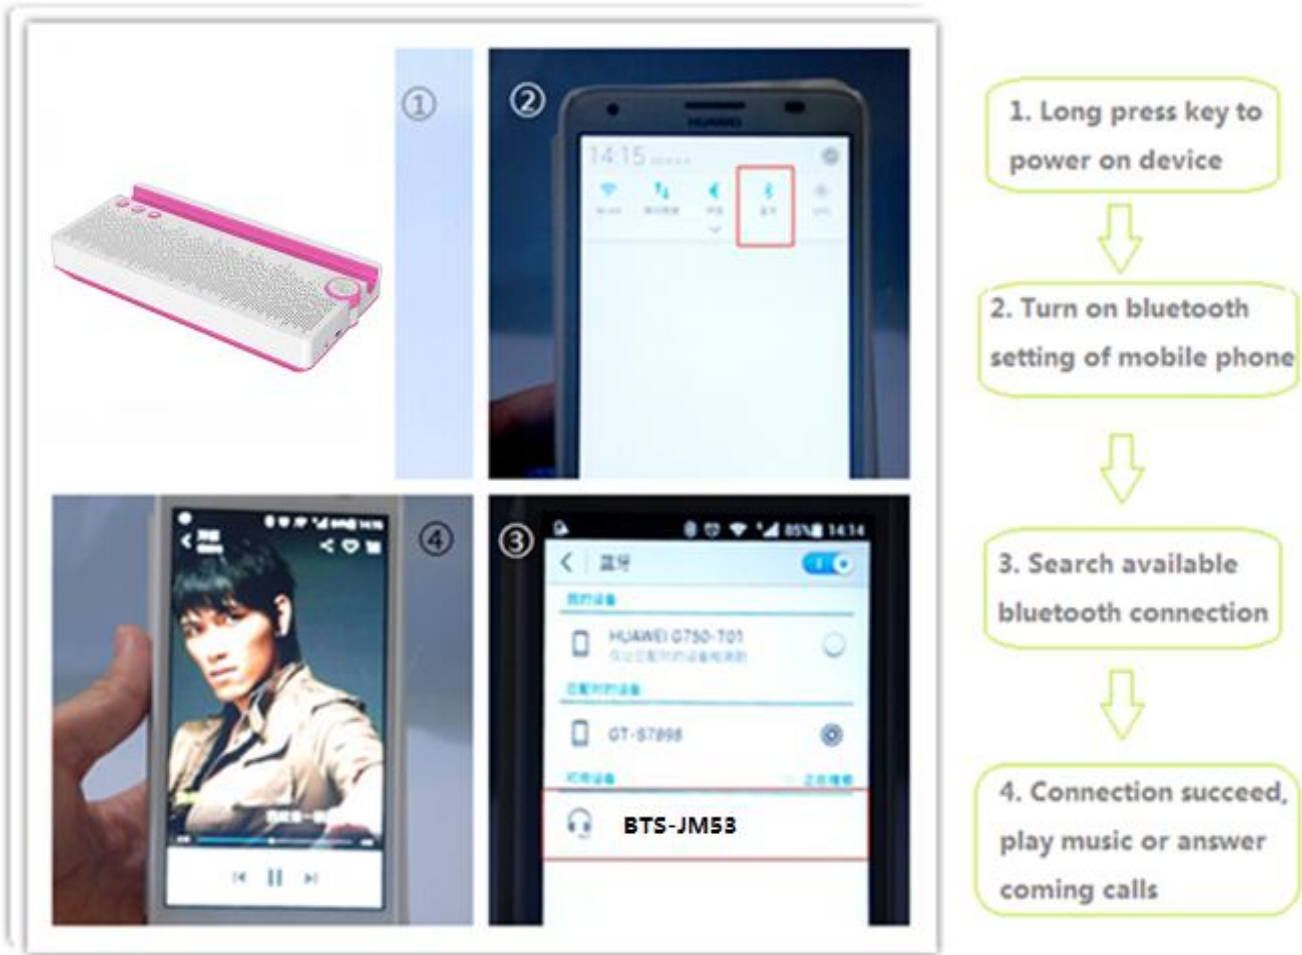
①

②

HUAWEI

14:15

④

③

85% 14:14

蓝牙

HUAWEI G750-T01

GT-S7898

BTS-JM53

1. Long press key to power on device

2. Turn on bluetooth setting of mobile phone

3. Search available bluetooth connection

4. Connection succeed, play music or answer coming calls